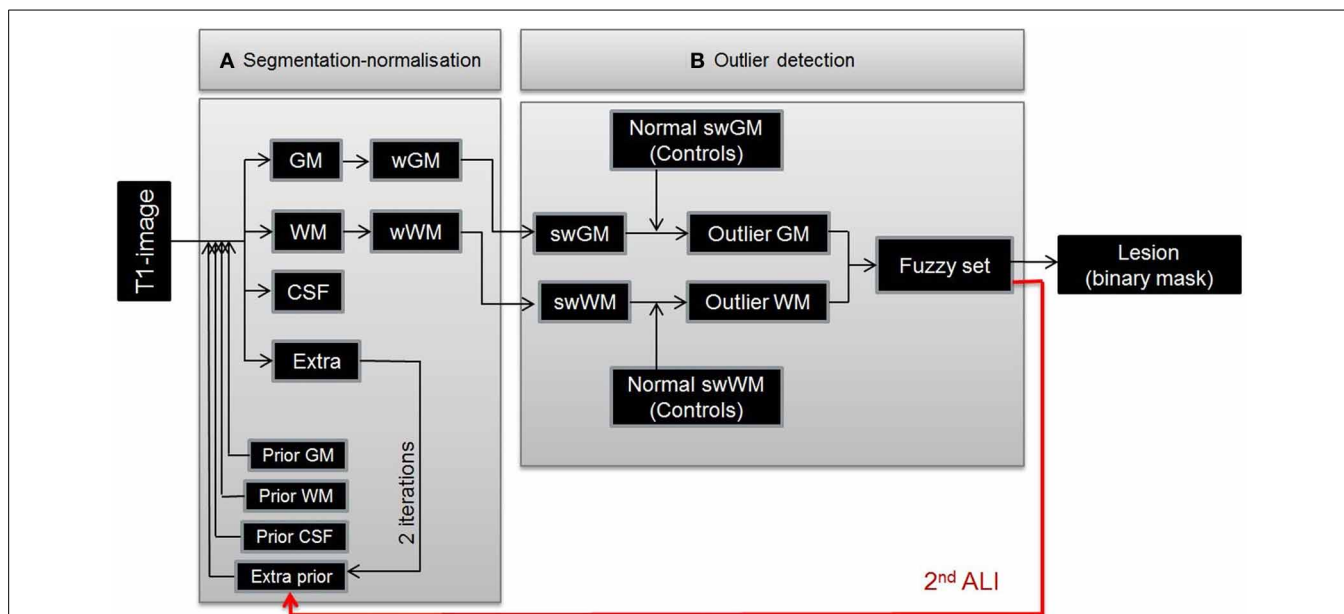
A Segmentation-normalisation

B Outlier detection

T1-image

GM

wGM

WM

wWM

CSF

Extra

Prior GM

Prior WM

Prior CSF

Extra prior

2 iterations

Normal swGM (Controls)

swGM

Outlier GM

swWM

Outlier WM

Normal swWM (Controls)

Fuzzy set

Lesion (binary mask)

2$^{nd}$ ALI